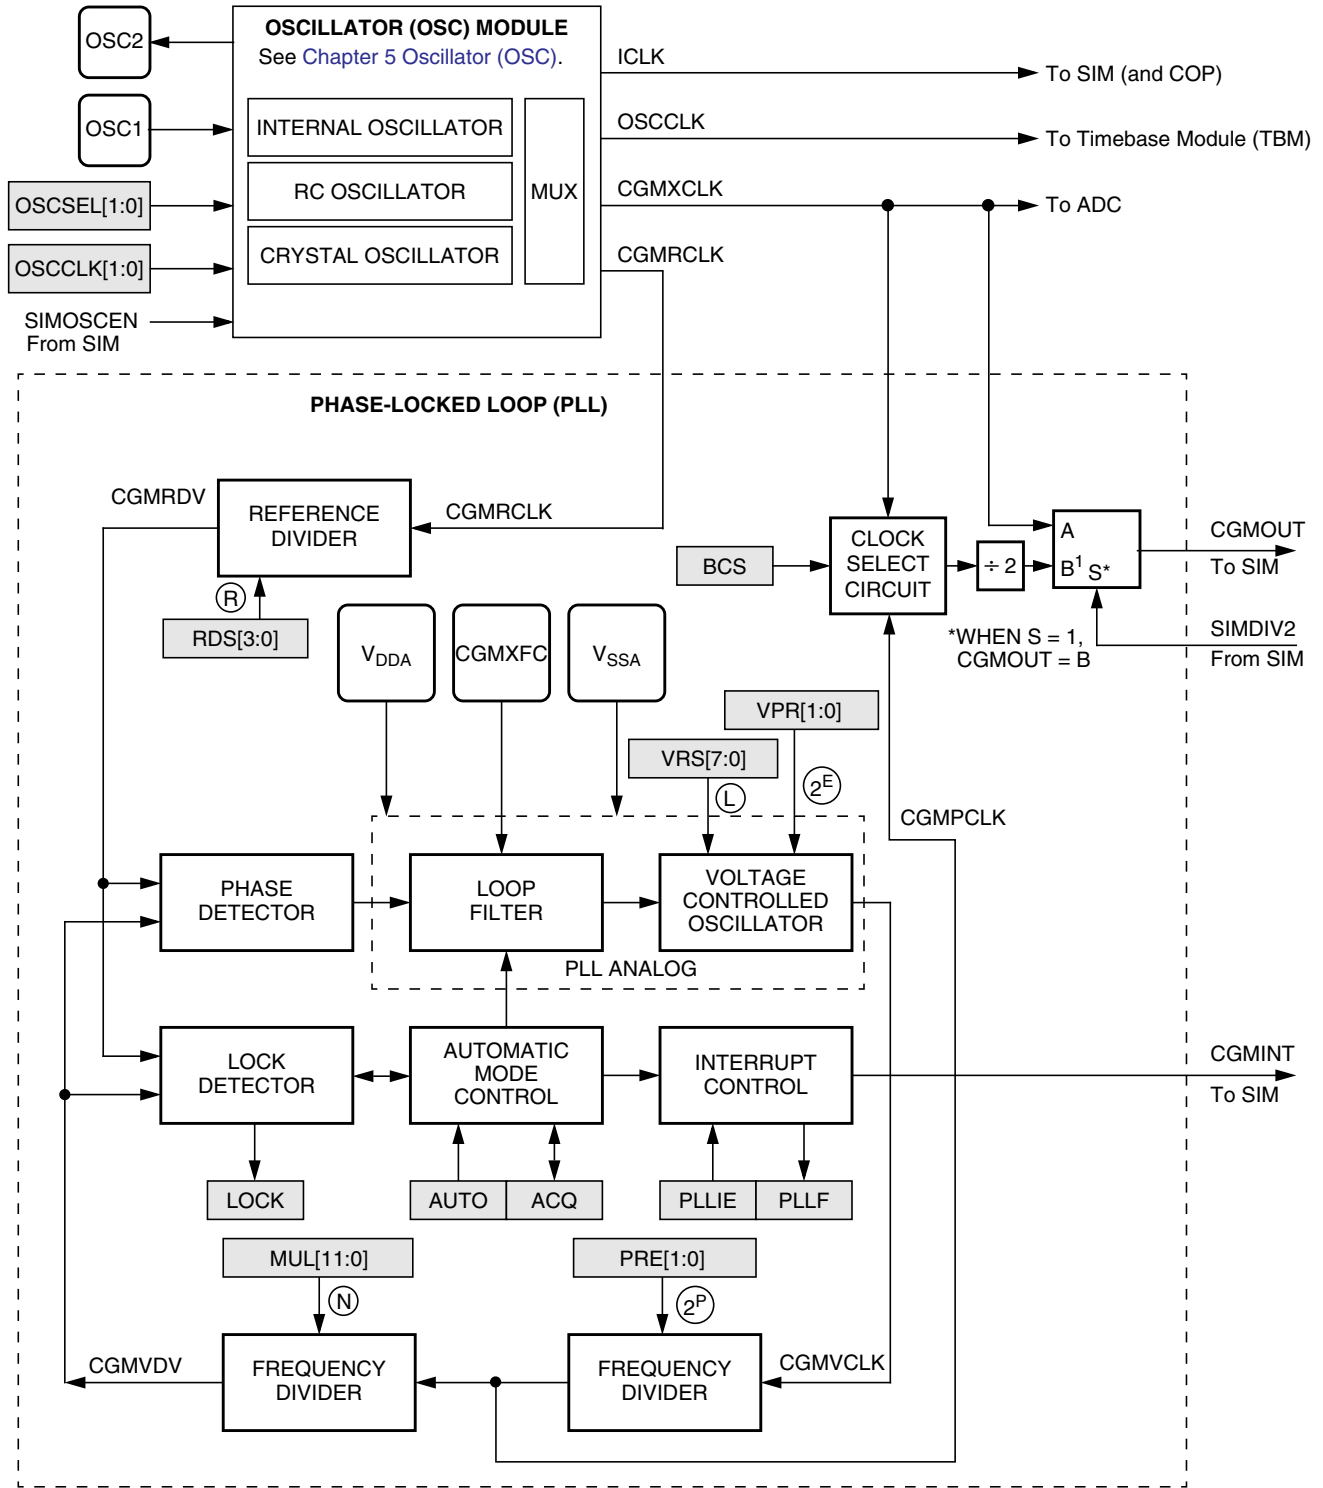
OSC2

OSCILLATOR (OSC) MODULE
See Chapter 5 Oscillator (OSC).

ICLK
To SIM (and COP)

OSC1

INTERNAL OSCILLATOR

OSCCLK
To Timebase Module (TBM)

OSCSEL[1:0]

RC OSCILLATOR

MUX

CGMXCLK
To ADC

OSCCLK[1:0]

CRYSTAL OSCILLATOR

CGMRCLK

SIMOSCEN From SIM

PHASE-LOCKED LOOP (PLL)

CGMRDV

REFERENCE DIVIDER

CGMRCLK

R

RDS[3:0]

BCS

CLOCK SELECT CIRCUIT

÷ 2

A

$B^1$ S*

CGMOUT
To SIM

*WHEN S = 1, CGMOUT = B

SIMDIV2
From SIM

$V_{DDA}$

CGMXFC

$V_{SSA}$

VPR[1:0]

VRS[7:0]

L

$2^E$

CGMPCLK

PHASE DETECTOR

LOOP FILTER

VOLTAGE CONTROLLED OSCILLATOR

PLL ANALOG

LOCK DETECTOR

AUTOMATIC MODE CONTROL

INTERRUPT CONTROL

CGMINT
To SIM

LOCK

AUTO

ACQ

PLLIE

PLLF

MUL[11:0]

N

PRE[1:0]

$2^P$

CGMVDV

FREQUENCY DIVIDER

FREQUENCY DIVIDER

CGMVCLK